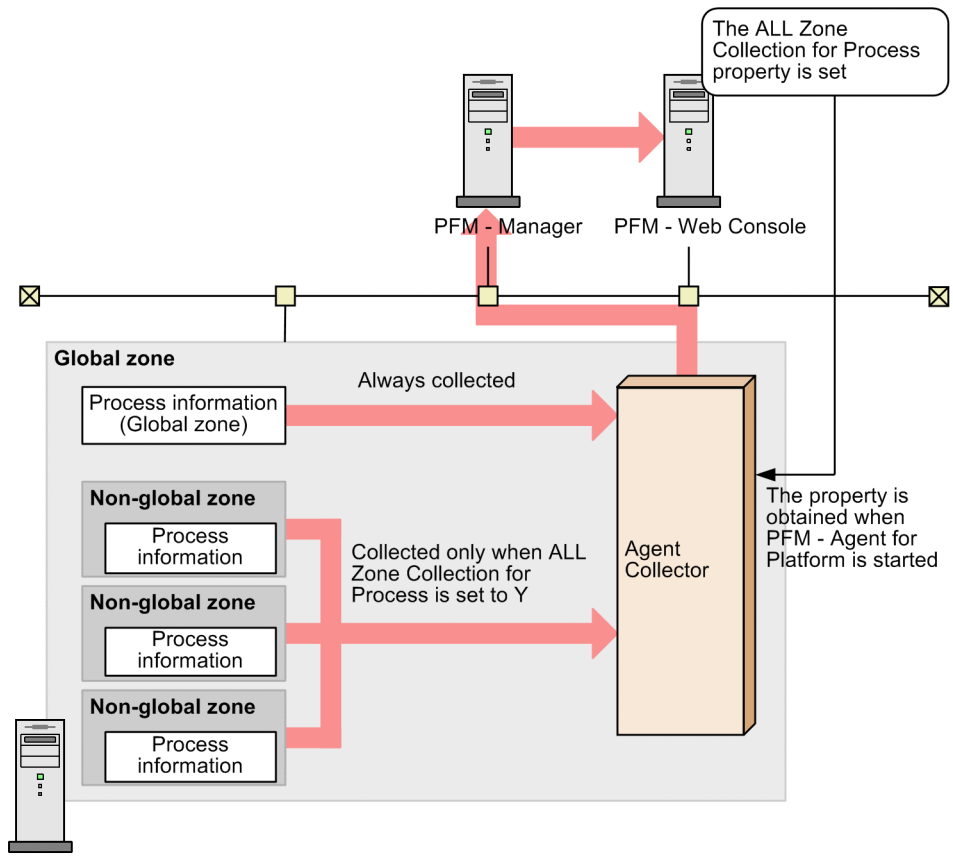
The ALL Zone Collection for Process property is set

PFM - Manager

PFM - Web Console

Global zone

Always collected

Process information (Global zone)

Non-global zone

Process information

Collected only when ALL Zone Collection for Process is set to Y

Agent Collector

The property is obtained when PFM - Agent for Platform is started

Non-global zone

Process information

Non-global zone

Process information